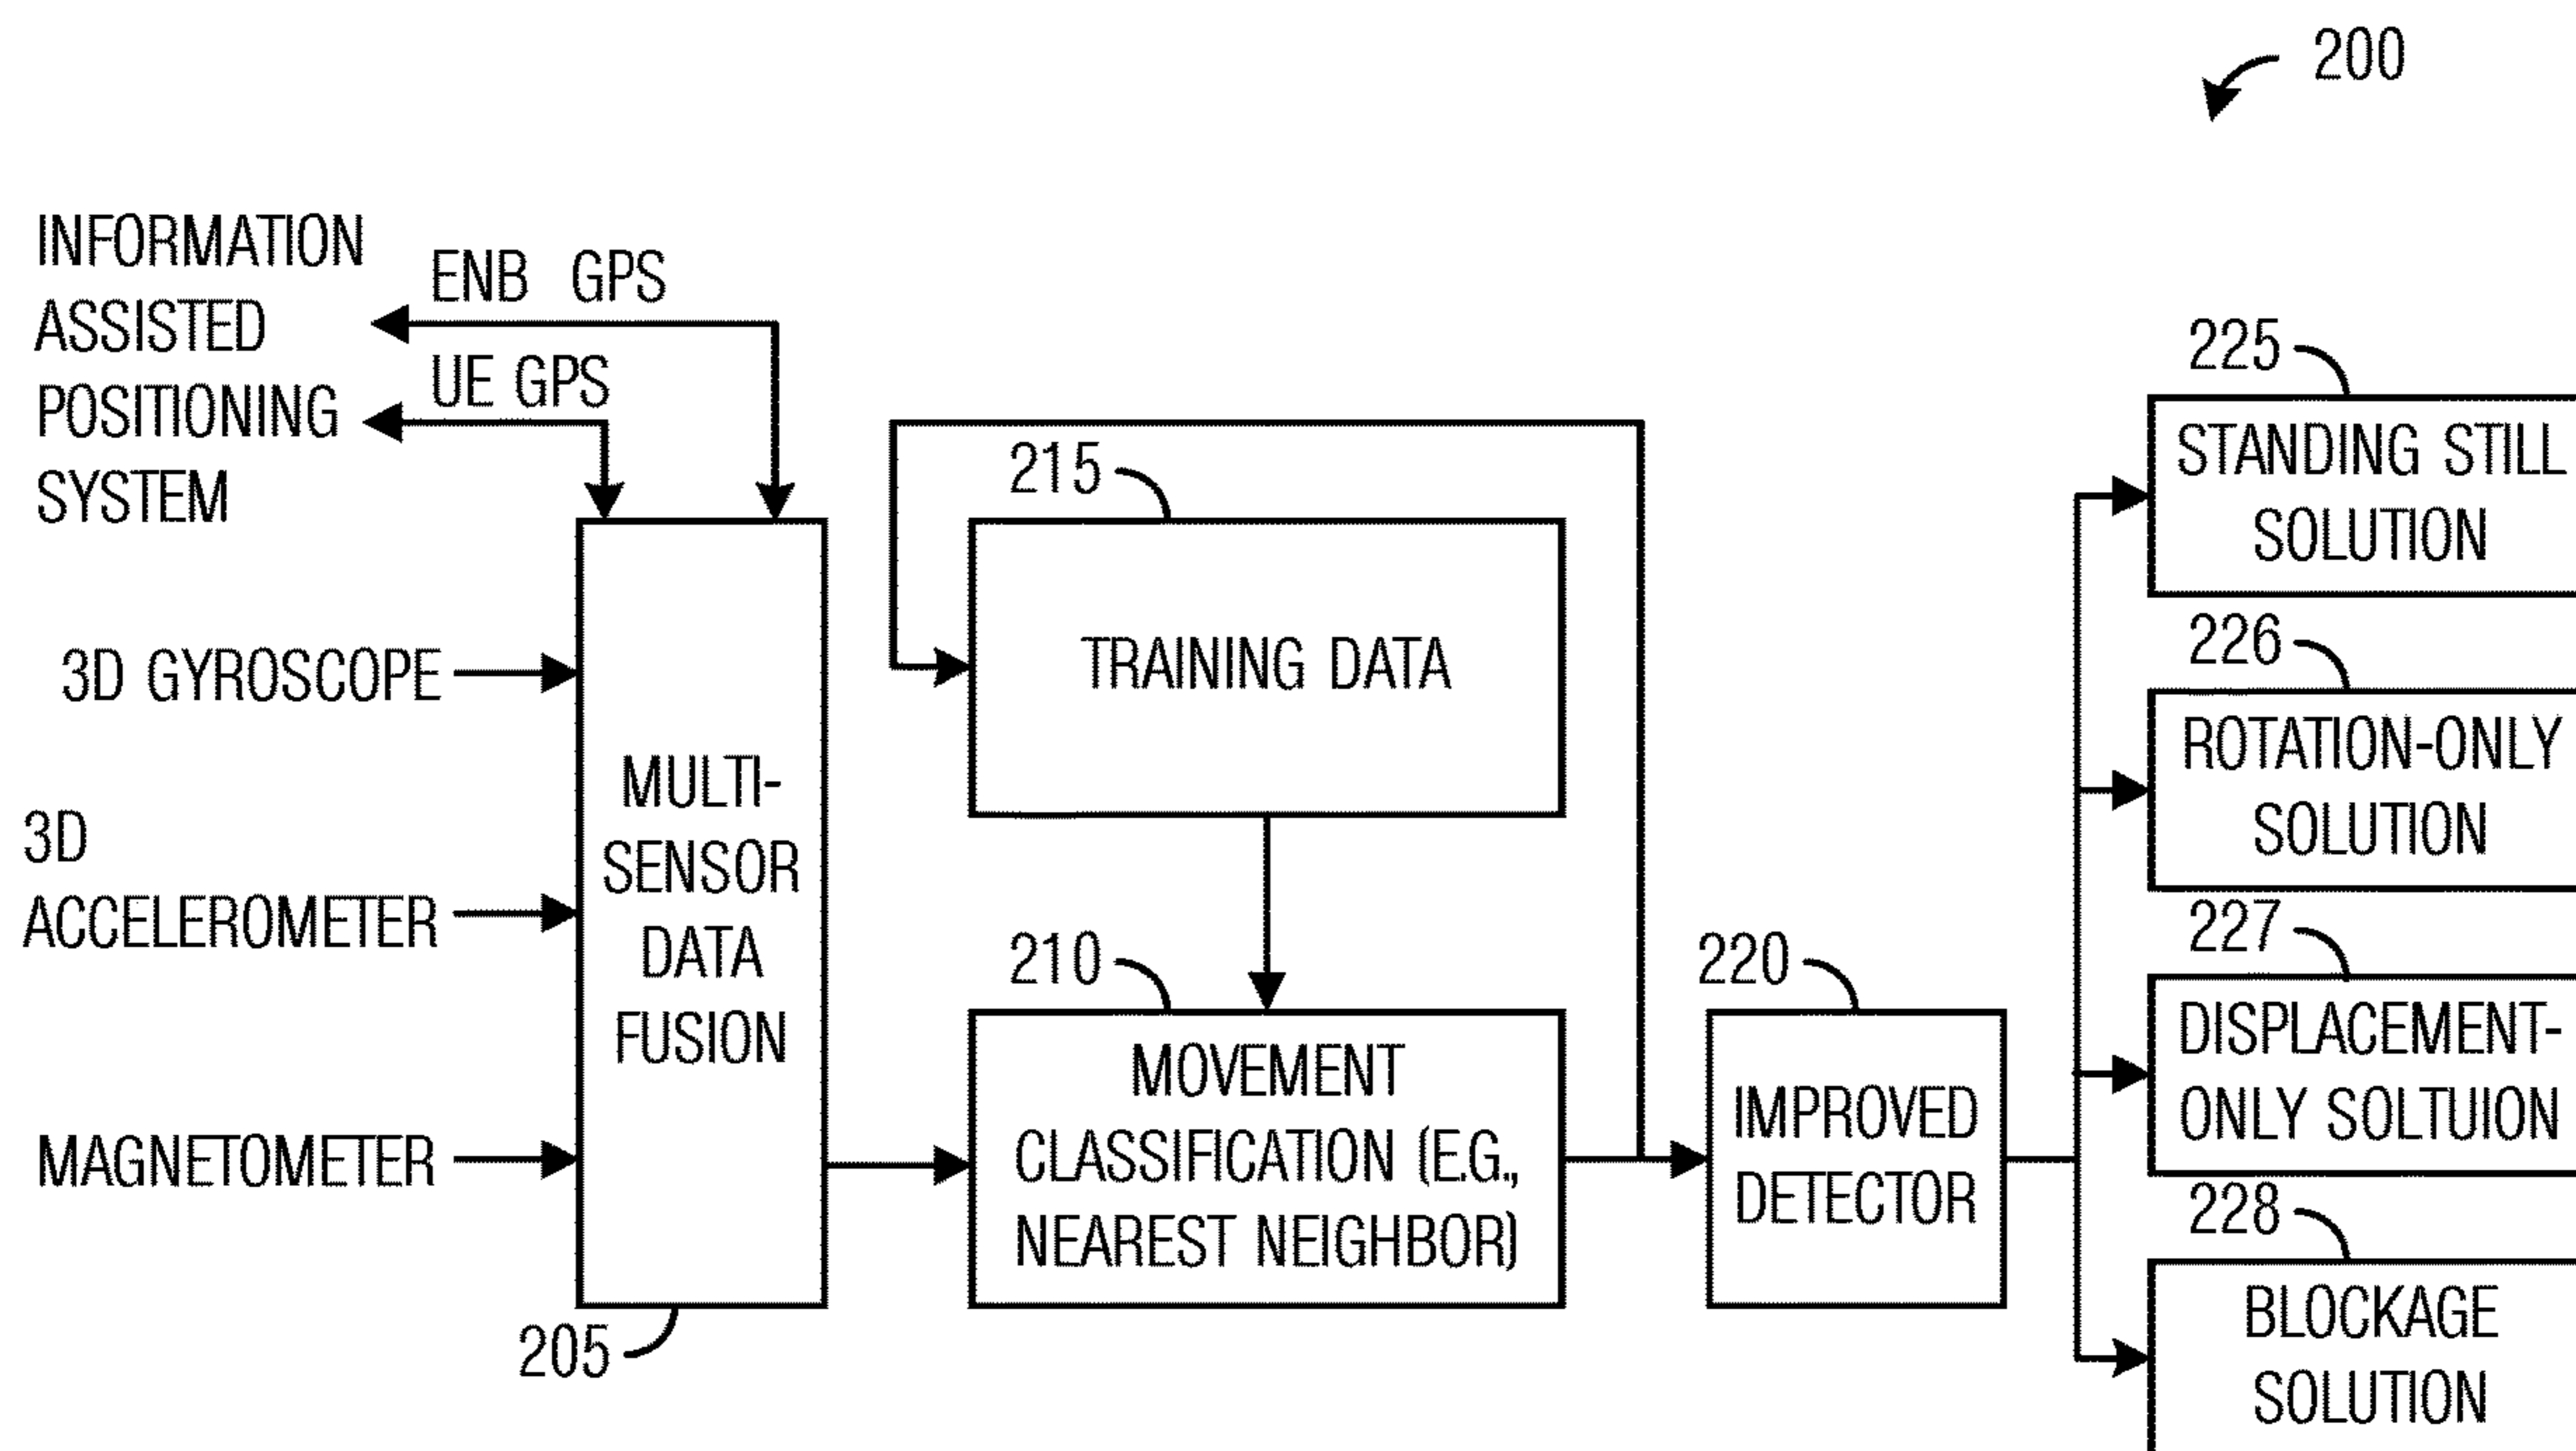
200

INFORMATION ASSISTED POSITIONING SYSTEM

ENB GPS

UE GPS

3D GYROSCOPE

3D ACCELEROMETER

MAGNETOMETER

MULTI-SENSOR DATA FUSION

205

215

TRAINING DATA

210

MOVEMENT CLASSIFICATION (E.G., NEAREST NEIGHBOR)

220

IMPROVED DETECTOR

225

STANDING STILL SOLUTION

226

ROTATION-ONLY SOLUTION

227

DISPLACEMENT-ONLY SOLTUION

228

BLOCKAGE SOLUTION